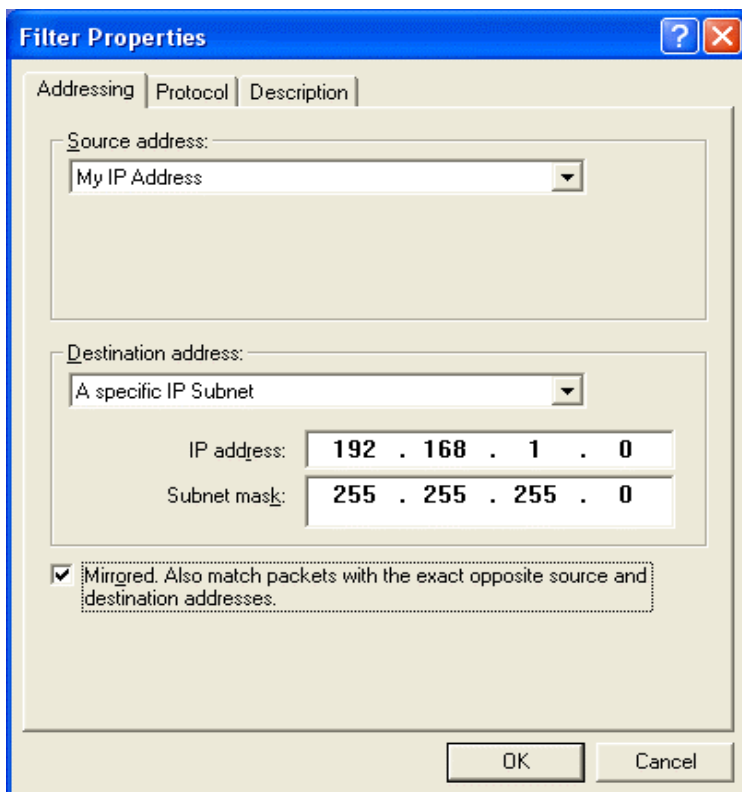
Filter Properties

?

Addressing | Protocol | Description

Source address:

My IP Address

Destination address:

A specific IP Subnet

IP address: 192 . 168 . 1 . 0

Subnet mask: 255 . 255 . 255 . 0

Mirrored. Also match packets with the exact opposite source and destination addresses.

OK

Cancel